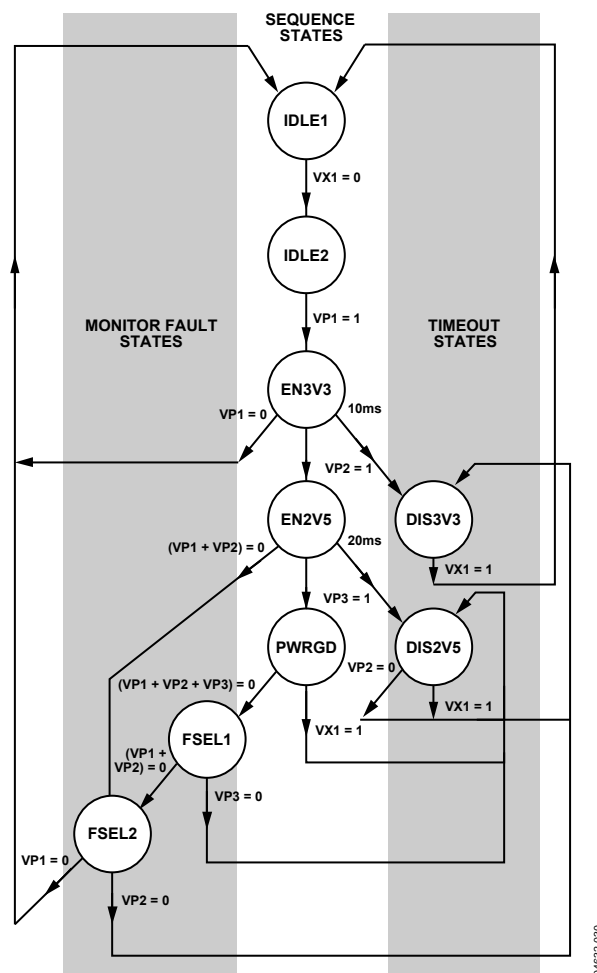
SEQUENCE STATES

IDLE1

VX1 = 0

IDLE2

MONITOR FAULT STATES

VP1 = 1

TIMEOUT STATES

EN3V3

VP1 = 0

10ms

VP2 = 1

EN2V5

DIS3V3

(VP1 + VP2) = 0

20ms

VX1 = 1

VP3 = 1

PWRGD

DIS2V5

VP2 = 0

(VP1 + VP2 + VP3) = 0

VX1 = 1

VX1 = 1

FSEL1

(VP1 + VP2) = 0

VP3 = 0

FSEL2

VP1 = 0

VP2 = 0

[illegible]